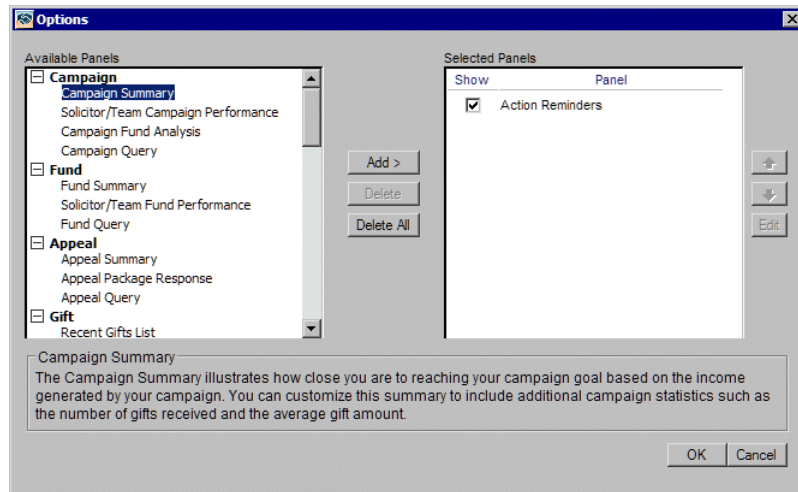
Options

Available Panels

Campaign
Campaign Summary
Solicitor/Team Campaign Performance
Campaign Fund Analysis
Campaign Query
Fund
Fund Summary
Solicitor/Team Fund Performance
Fund Query
Appeal
Appeal Summary
Appeal Package Response
Appeal Query
Gift
Recent Gifts List

Add >
Delete
Delete All

Selected Panels

| Show | Panel |
|---|---|
| ☑ | Action Reminders |

Edit

Campaign Summary
The Campaign Summary illustrates how close you are to reaching your campaign goal based on the income generated by your campaign. You can customize this summary to include additional campaign statistics such as the number of gifts received and the average gift amount.

OK
Cancel